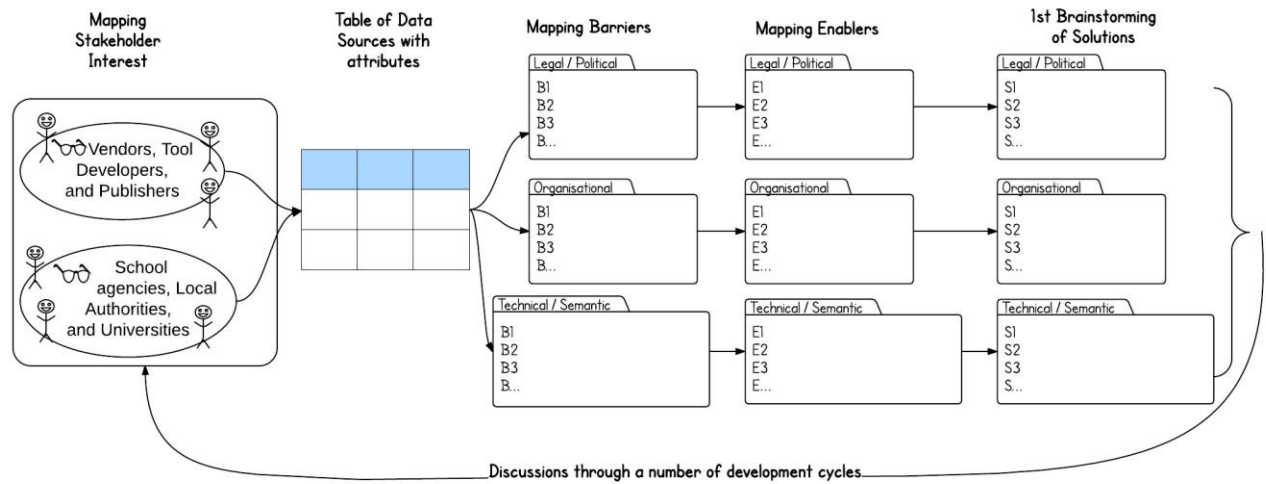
Mapping Stakeholder Interest

Table of Data Sources with attributes

Mapping Barriers

Mapping Enablers

1st Brainstorming of Solutions

Vendors, Tool Developers, and Publishers

School agencies, Local Authorities, and Universities

Legal / Political
B1
B2
B3
B...

Legal / Political
E1
E2
E3
E...

Legal / Political
S1
S2
S3
S...

Organisational
B1
B2
B3
B...

Organisational
E1
E2
E3
E...

Organisational
S1
S2
S3
S...

Technical / Semantic
B1
B2
B3
B...

Technical / Semantic
E1
E2
E3
E...

Technical / Semantic
S1
S2
S3
S...

Discussions through a number of development cycles